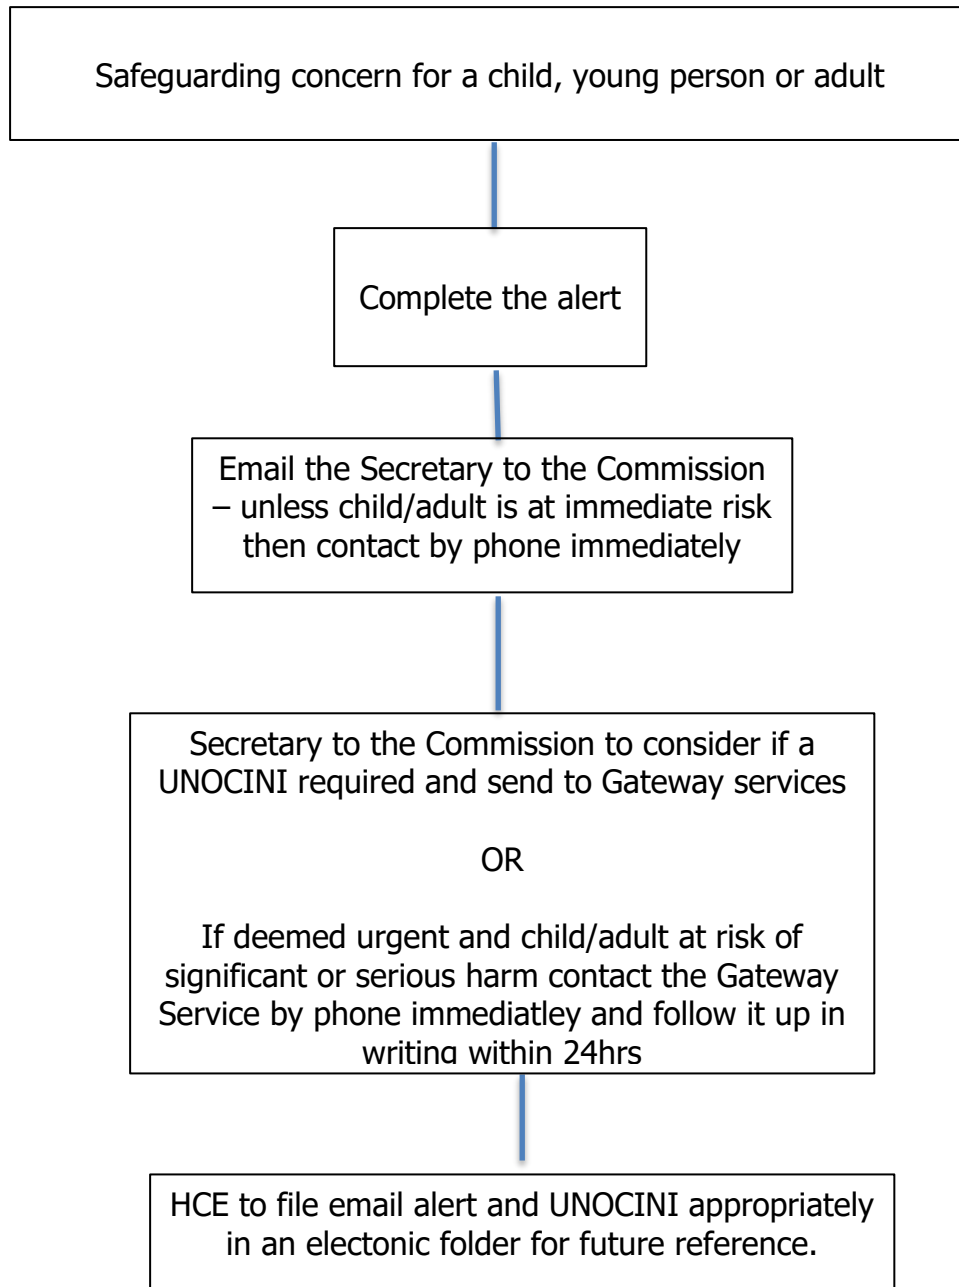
Safeguarding concern for a child, young person or adult

Complete the alert

Email the Secretary to the Commission – unless child/adult is at immediate risk then contact by phone immediately

Secretary to the Commission to consider if a UNOCINI required and send to Gateway services

OR

If deemed urgent and child/adult at risk of significant or serious harm contact the Gateway Service by phone immediatley and follow it up in writing within 24hrs

HCE to file email alert and UNOCINI appropriately in an electonic folder for future reference.